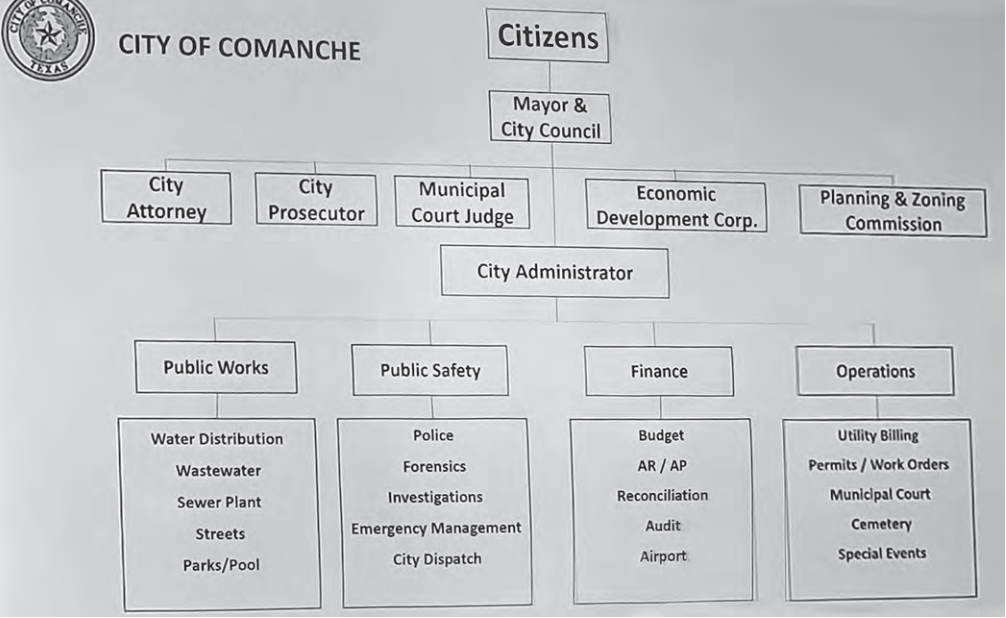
CITY OF COMANCHE TEXAS

CITY OF COMANCHE

Citizens

Mayor & City Council

City Attorney

City Prosecutor

Municipal Court Judge

Economic Development Corp.

Planning & Zoning Commission

City Administrator

Public Works

Public Safety

Finance

Operations

Water Distribution
Wastewater
Sewer Plant
Streets
Parks/Pool

Police
Forensics
Investigations
Emergency Management
City Dispatch

Budget
AR / AP
Reconciliation
Audit
Airport

Utility Billing
Permits / Work Orders
Municipal Court
Cemetery
Special Events